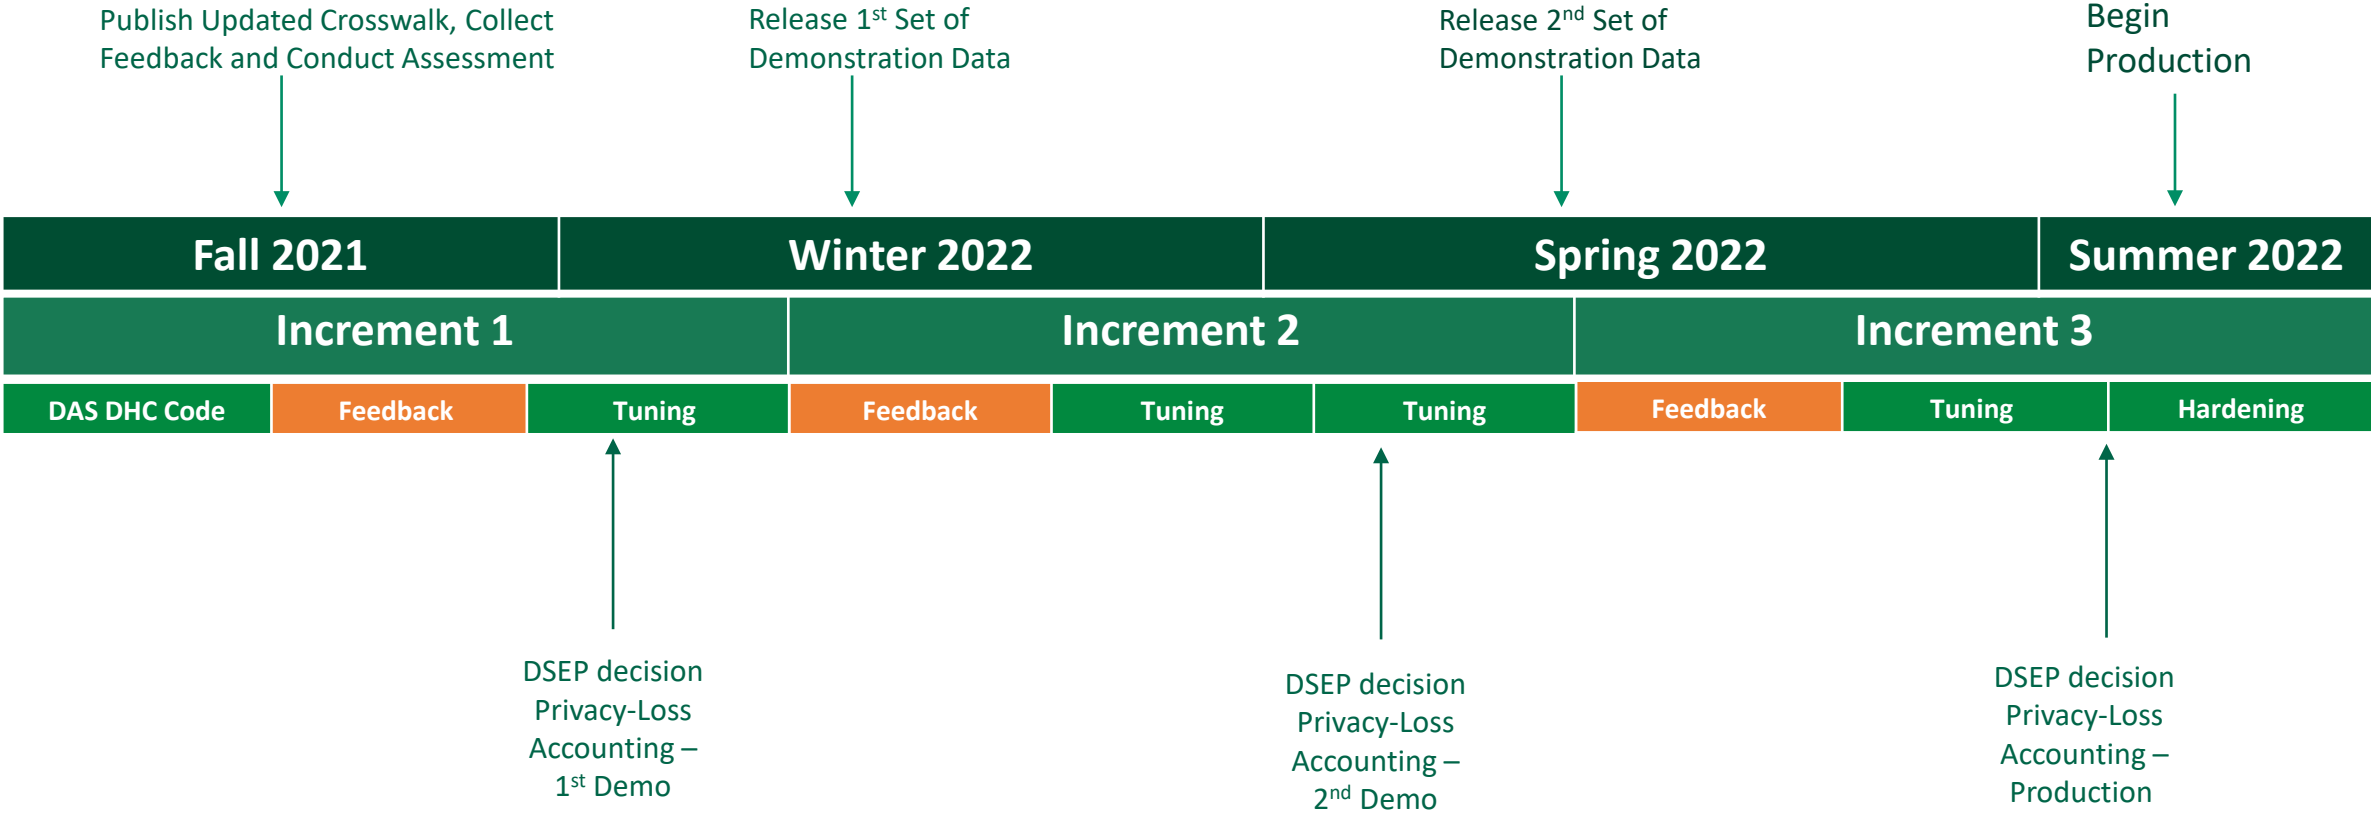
Publish Updated Crosswalk, Collect Feedback and Conduct Assessment

Release 1$^{st}$ Set of Demonstration Data

Release 2$^{nd}$ Set of Demonstration Data

Begin Production

Fall 2021

Winter 2022

Spring 2022

Summer 2022

Increment 1

Increment 2

Increment 3

DAS DHC Code

Feedback

Tuning

Feedback

Tuning

Tuning

Feedback

Tuning

Hardening

DSEP decision Privacy-Loss Accounting – 1$^{st}$ Demo

DSEP decision Privacy-Loss Accounting – 2$^{nd}$ Demo

DSEP decision Privacy-Loss Accounting – Production